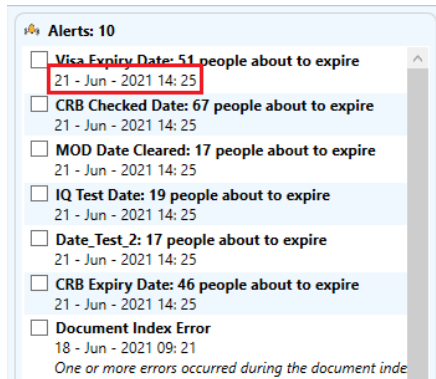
Alerts: 10

Visa Expiry Date: 51 people about to expire
21 - Jun - 2021 14: 25

CRB Checked Date: 67 people about to expire
21 - Jun - 2021 14: 25

MOD Date Cleared: 17 people about to expire
21 - Jun - 2021 14: 25

IQ Test Date: 19 people about to expire
21 - Jun - 2021 14: 25

Date_Test_2: 17 people about to expire
21 - Jun - 2021 14: 25

CRB Expiry Date: 46 people about to expire
21 - Jun - 2021 14: 25

Document Index Error
18 - Jun - 2021 09: 21
One or more errors occurred during the document inde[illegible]